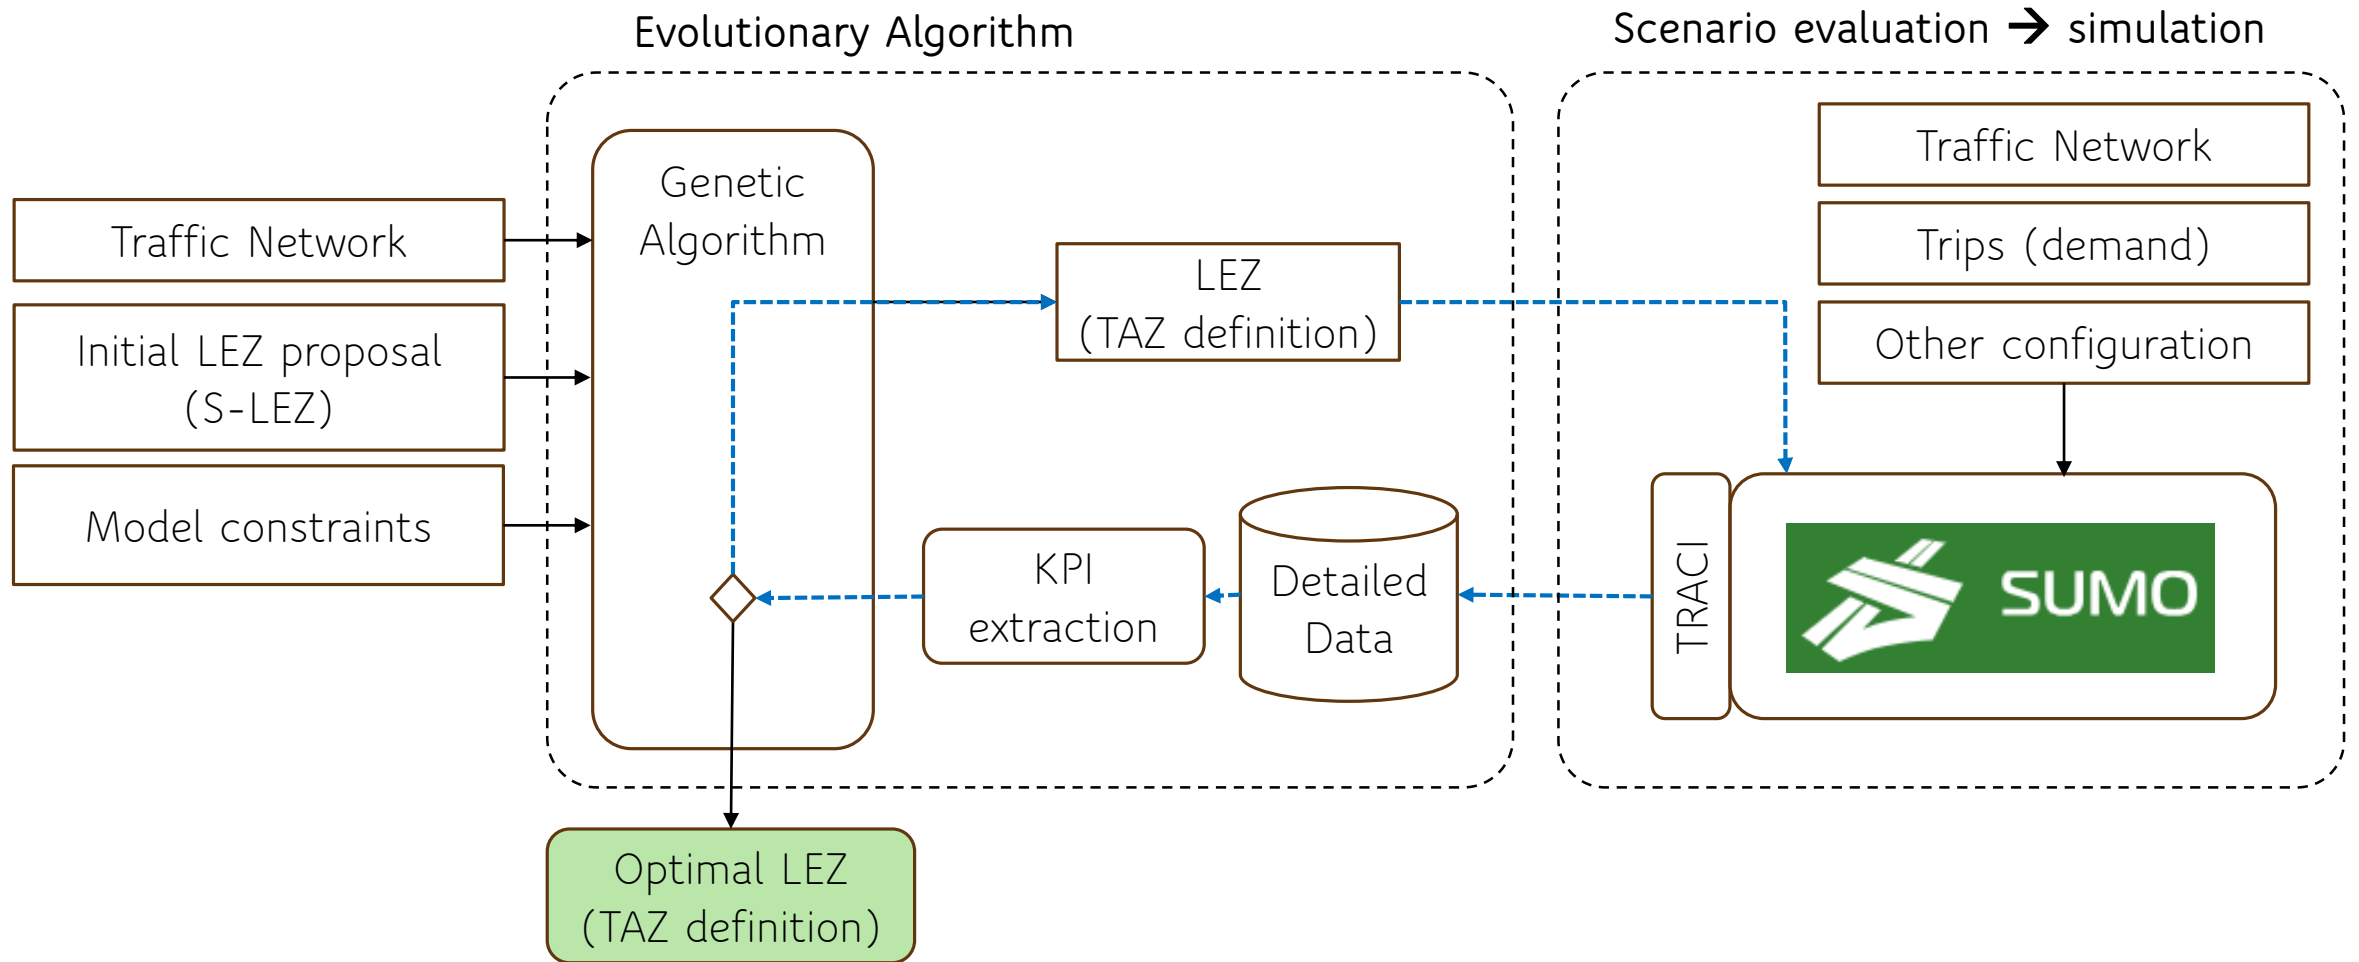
Evolutionary Algorithm

Scenario evaluation → simulation

Traffic Network

Initial LEZ proposal (S-LEZ)

Model constraints

Genetic Algorithm

LEZ (TAZ definition)

KPI extraction

Detailed Data

Traffic Network

Trips (demand)

Other configuration

TRACI

SUMO

Optimal LEZ (TAZ definition)